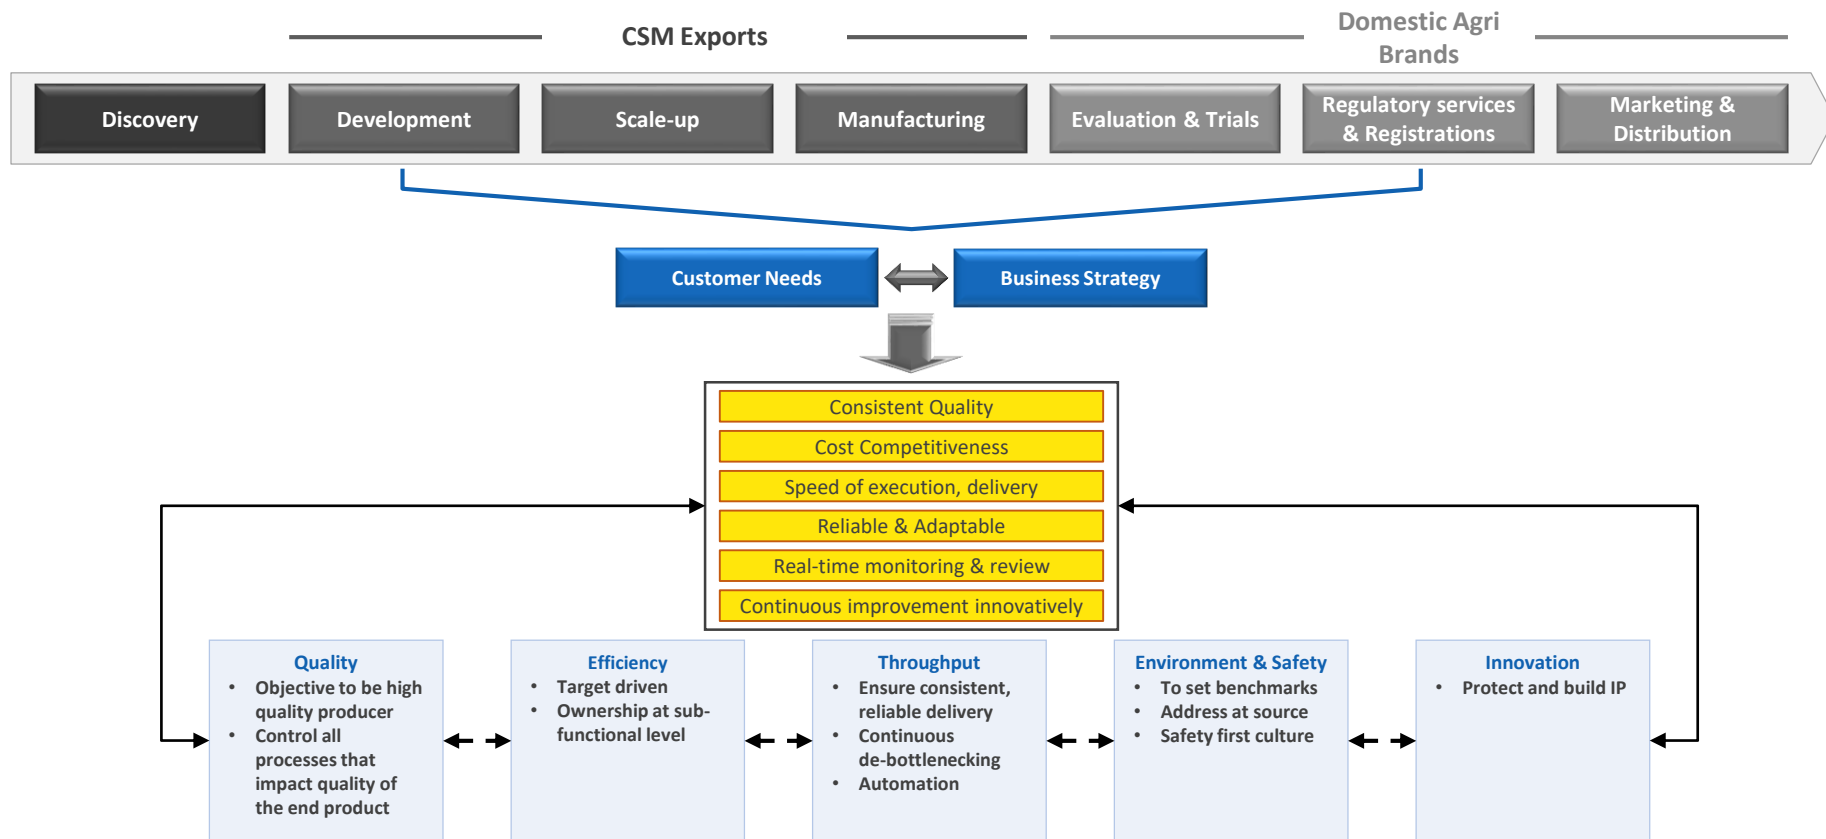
CSM Exports

Domestic Agri Brands

Discovery

Development

Scale-up

Manufacturing

Evaluation & Trials

Regulatory services & Registrations

Marketing & Distribution

Customer Needs

Business Strategy

Consistent Quality

Cost Competitiveness

Speed of execution, delivery

Reliable & Adaptable

Real-time monitoring & review

Continuous improvement innovatively

Quality
• Objective to be high quality producer
• Control all processes that impact quality of the end product

Efficiency
• Target driven
• Ownership at sub-functional level

Throughput
• Ensure consistent, reliable delivery
• Continuous de-bottlenecking
• Automation

Environment & Safety
• To set benchmarks
• Address at source
• Safety first culture

Innovation
• Protect and build IP